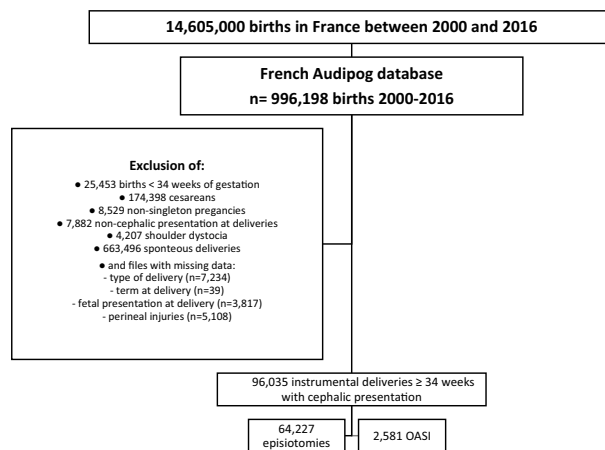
14,605,000 births in France between 2000 and 2016

French Audipog database
n= 996,198 births 2000-2016

Exclusion of:
● 25,453 births < 34 weeks of gestation
● 174,398 cesareans
● 8,529 non-singleton pregancies
● 7,882 non-cephalic presentation at deliveries
● 4,207 shoulder dystocia
● 663,496 sponteous deliveries
● and files with missing data:
- type of delivery (n=7,234)
- term at delivery (n=39)
- fetal presentation at delivery (n=3,817)
- perineal injuries (n=5,108)

96,035 instrumental deliveries ≥ 34 weeks with cephalic presentation

64,227 episiotomies

2,581 OASI